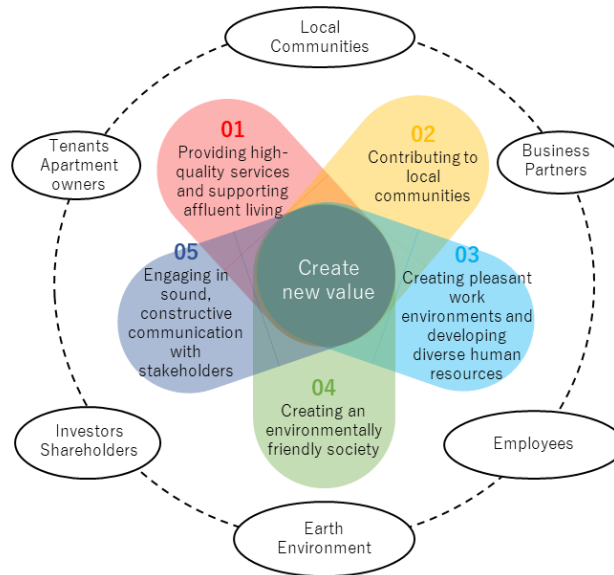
Local Communities

Tenants Apartment owners

Business Partners

01
Providing high-quality services and supporting affluent living

02
Contributing to local communities

Create new value

05
Engaging in sound, constructive communication with stakeholders

03
Creating pleasant work environments and developing diverse human resources

04
Creating an environmentally friendly society

Investors Shareholders

Employees

Earth Environment